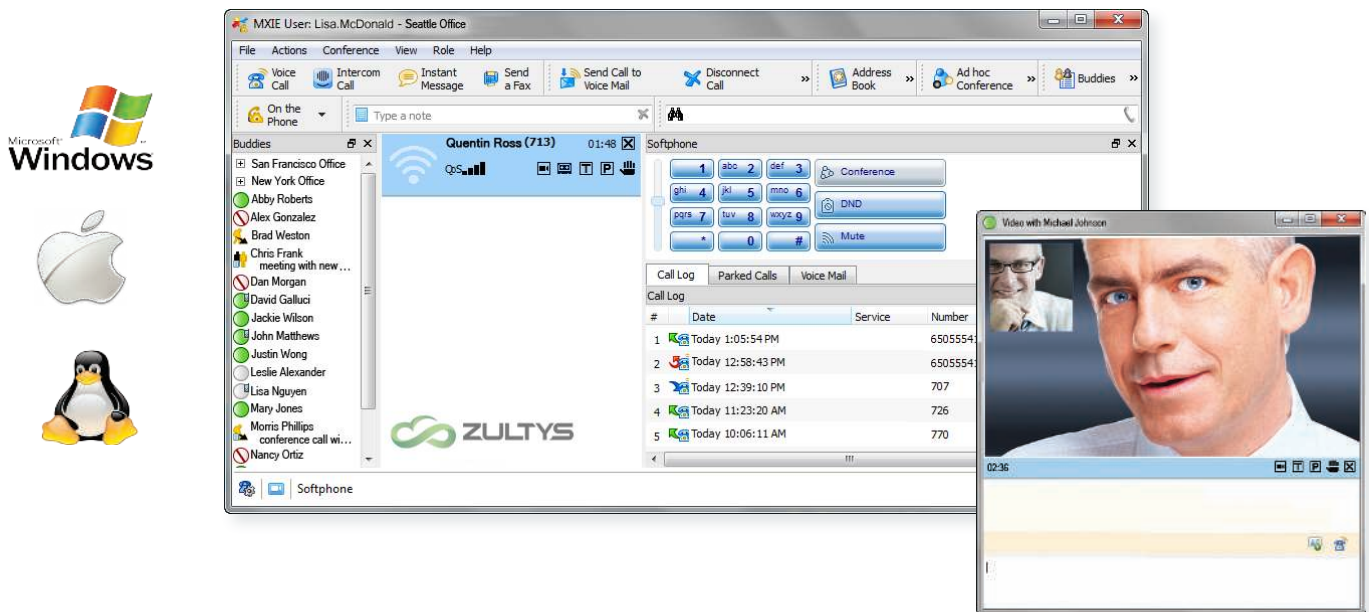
Microsoft Windows

MXIE User: Lisa.McDonald - Seattle Office

File Actions Conference View Role Help

Voice Call | Intercom Call | Instant Message | Send a Fax | Send Call to Voice Mail | Disconnect Call » | Address Book » | Ad hoc Conference » | Buddies »

On the Phone | Type a note

Buddies

San Francisco Office
New York Office
Abby Roberts
Alex Gonzalez
Brad Weston
Chris Frank meeting with new ...
Dan Morgan
David Galluci
Jackie Wilson
John Matthews
Justin Wong
Leslie Alexander
Lisa Nguyen
Mary Jones
Morris Phillips conference call wi...
Nancy Ortiz

Quentin Ross (713) 01:48

QoS

T P

ZULTYS

Softphone

1 | abc 2 | def 3 | Conference
ghi 4 | jkl 5 | mno 6 | DND
pqrs 7 | tuv 8 | wxyz 9 | Mute
* | 0 | #

Call Log | Parked Calls | Voice Mail

Call Log

| # | Date | Service | Number |
|---|---|---|---|
| 1 | Today 1:05:54 PM | | 65055541 |
| 2 | Today 12:58:43 PM | | 65055541 |
| 3 | Today 12:39:10 PM | | 707 |
| 4 | Today 11:23:20 AM | | 726 |
| 5 | Today 10:06:11 AM | | 770 |

Softphone

Video with Michael Johnson

02:36

T P